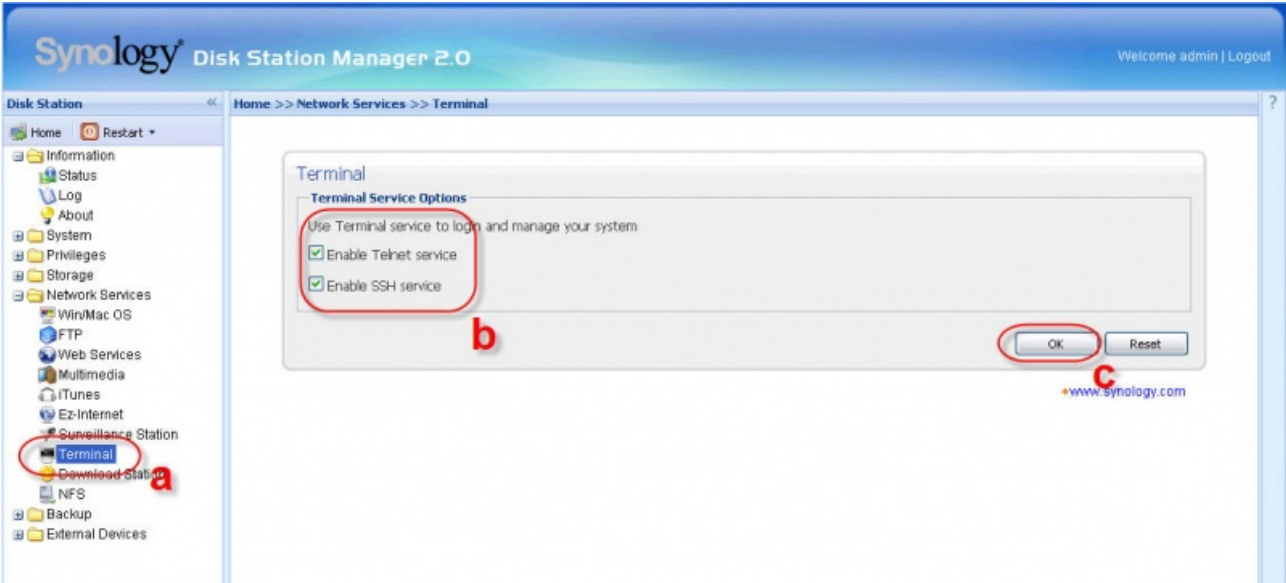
Synology® Disk Station Manager 2.0

Welcome admin | Logout

Disk Station

Home >> Network Services >> Terminal

?

Home
Restart

Information
Status
Log
About
System
Privileges
Storage
Network Services
Win/Mac OS
FTP
Web Services
Multimedia
iTunes
Ez-Internet
Surveillance Station
Terminal
Download Station
NFS
Backup
External Devices

a

Terminal

Terminal Service Options

Use Terminal service to login and manage your system

Enable Telnet service

Enable SSH service

b

OK

Reset

c

www.synology.com